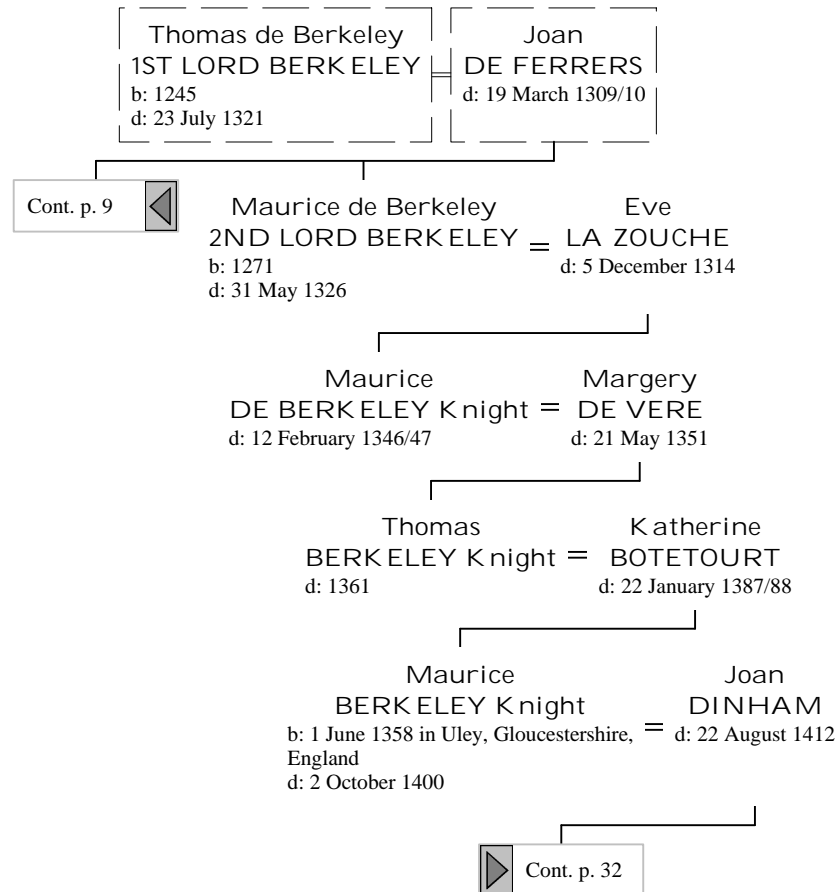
Thomas de Berkeley
1ST LORD BERKELEY
b: 1245
d: 23 July 1321

Joan
DE FERRERS
d: 19 March 1309/10

Cont. p. 9

Maurice de Berkeley
2ND LORD BERKELEY
b: 1271
d: 31 May 1326

Eve
LA ZOUCHE
d: 5 December 1314

Maurice
DE BERKELEY Knight
d: 12 February 1346/47

Margery
DE VERE
d: 21 May 1351

Thomas
BERKELEY Knight
d: 1361

Katherine
BOTETOURT
d: 22 January 1387/88

Maurice
BERKELEY Knight
b: 1 June 1358 in Uley, Gloucestershire, England
d: 2 October 1400

Joan
DINHAM
d: 22 August 1412

Cont. p. 32